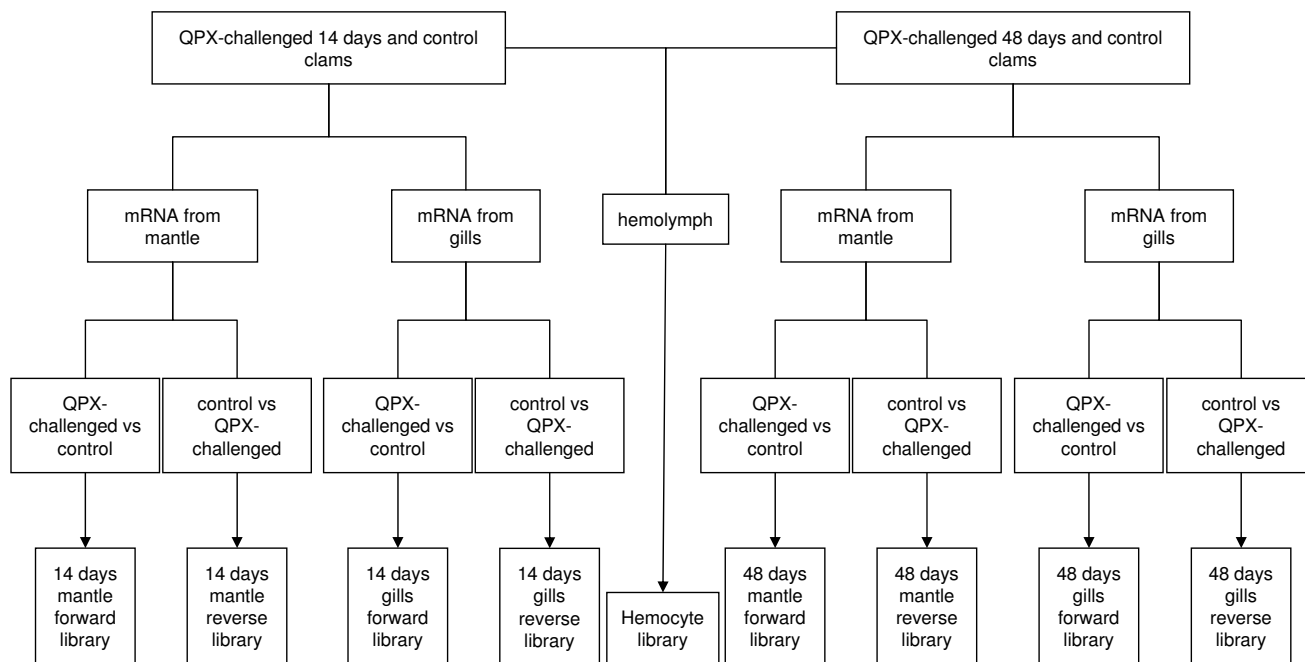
QPX-challenged 14 days and control clams

QPX-challenged 48 days and control clams

mRNA from mantle

mRNA from gills

hemolymph

mRNA from mantle

mRNA from gills

QPX-challenged vs control

control vs QPX-challenged

QPX-challenged vs control

control vs QPX-challenged

QPX-challenged vs control

control vs QPX-challenged

QPX-challenged vs control

control vs QPX-challenged

14 days mantle forward library

14 days mantle reverse library

14 days gills forward library

14 days gills reverse library

Hemocyte library

48 days mantle forward library

48 days mantle reverse library

48 days gills forward library

48 days gills reverse library